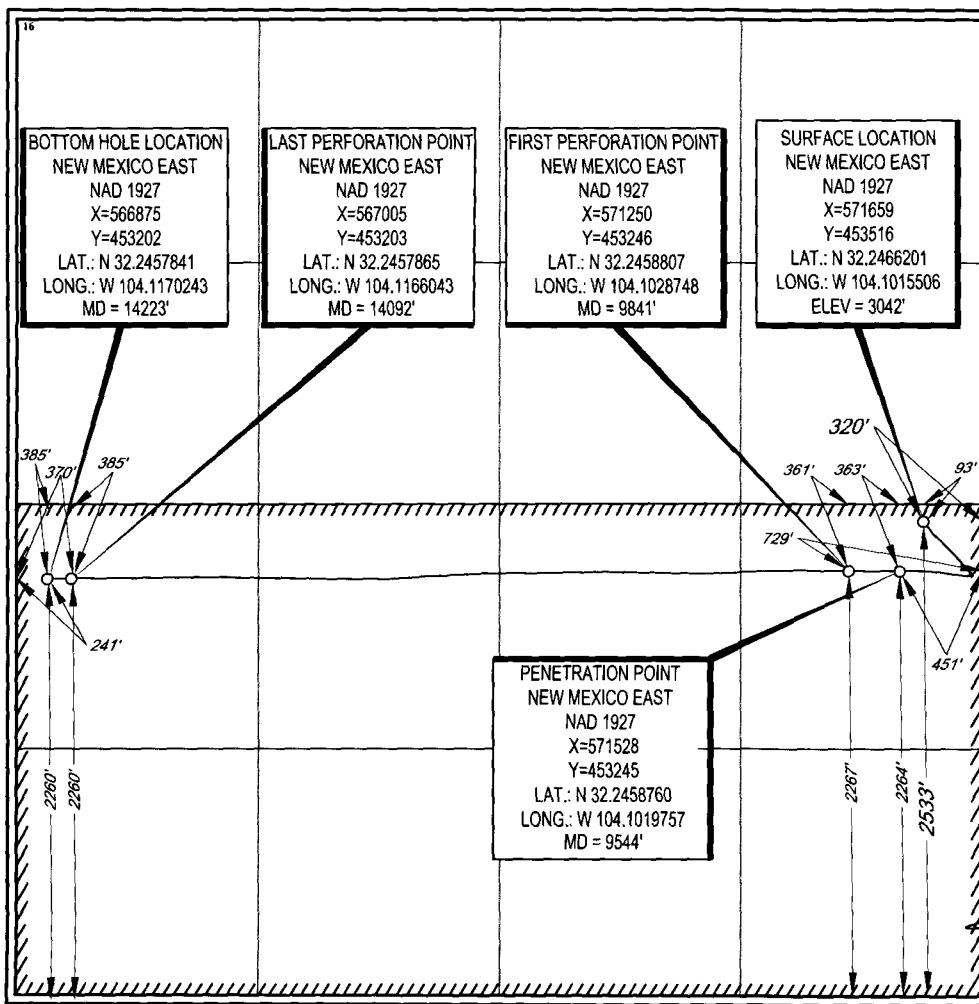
16

BOTTOM HOLE LOCATION
NEW MEXICO EAST
NAD 1927
X=566875
Y=453202
LAT.: N 32.2457841
LONG.: W 104.1170243
MD = 14223'

LAST PERFORATION POINT
NEW MEXICO EAST
NAD 1927
X=567005
Y=453203
LAT.: N 32.2457865
LONG.: W 104.1166043
MD = 14092'

FIRST PERFORATION POINT
NEW MEXICO EAST
NAD 1927
X=571250
Y=453246
LAT.: N 32.2458807
LONG.: W 104.1028748
MD = 9841'

SURFACE LOCATION
NEW MEXICO EAST
NAD 1927
X=571659
Y=453516
LAT.: N 32.2466201
LONG.: W 104.1015506
ELEV = 3042'

320'

385'
370'
385'

361'
363'
93'

729'

241'

451'

PENETRATION POINT
NEW MEXICO EAST
NAD 1927
X=571528
Y=453245
LAT.: N 32.2458760
LONG.: W 104.1019757
MD = 9544'

2260'
2260'
2267'
2264'
2533'